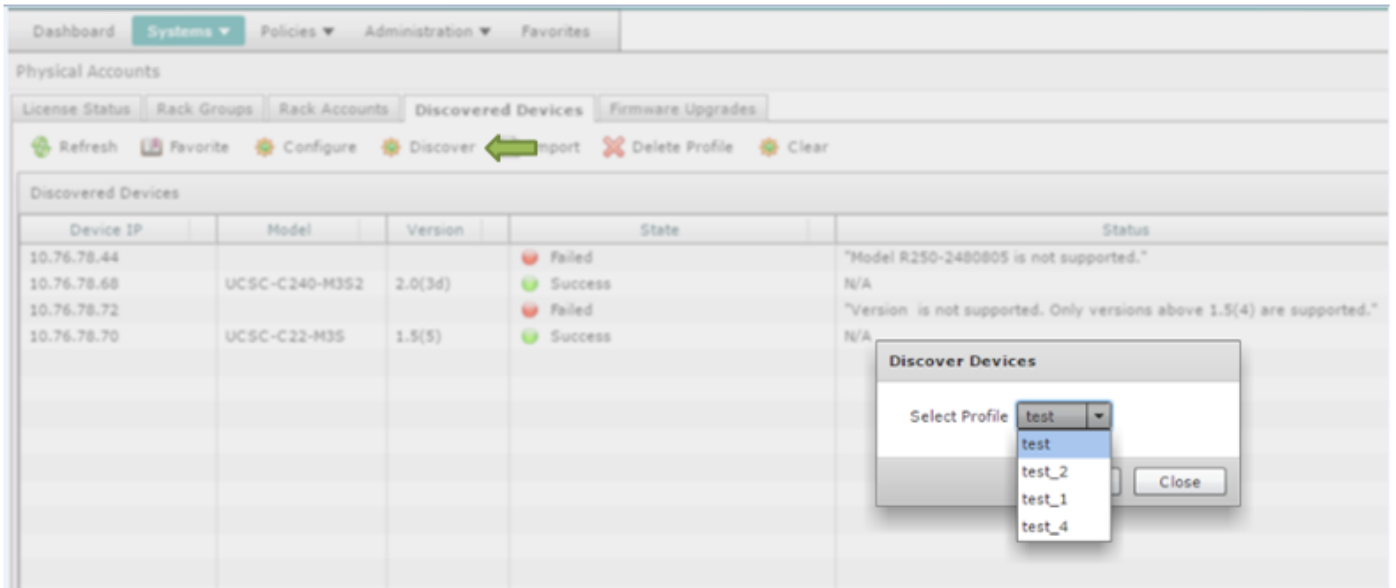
Dashboard Systems ▼ Policies ▼ Administration ▼ Favorites

Physical Accounts

License Status | Rack Groups | Rack Accounts | Discovered Devices | Firmware Upgrades

Refresh Favorite Configure Discover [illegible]mport Delete Profile Clear

Discovered Devices

| Device IP | Model | Version | State | Status |
|---|---|---|---|---|
| 10.76.78.44 | | | Failed | "Model R250-2480805 is not supported." |
| 10.76.78.68 | UCSC-C240-M3S2 | 2.0(3d) | Success | N/A |
| 10.76.78.72 | | | Failed | "Version is not supported. Only versions above 1.5(4) are supported." |
| 10.76.78.70 | UCSC-C22-M3S | 1.5(5) | Success | N/A |

Discover Devices

Select Profile test

test
test_2
test_1
test_4

Close